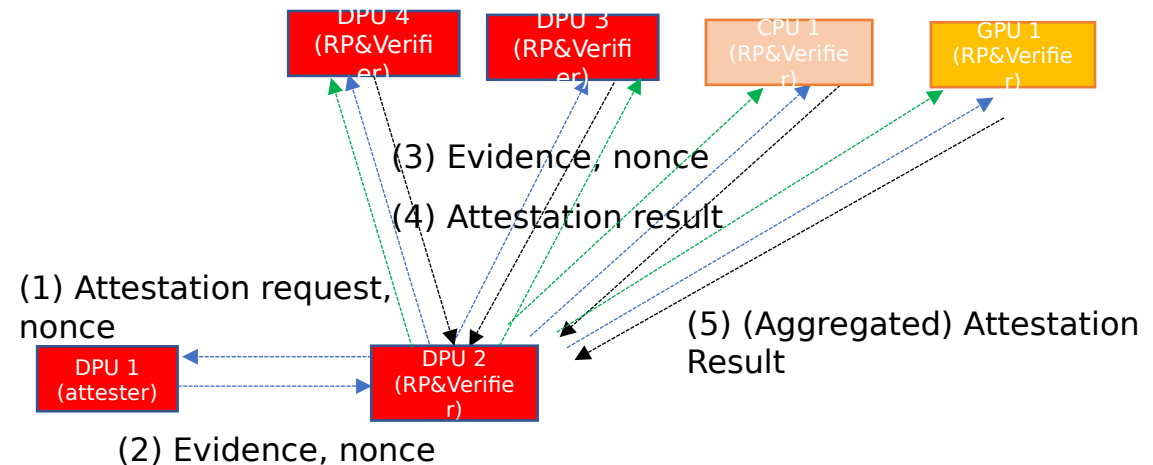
DPU 4 (RP&Verifier)

DPU 3 (RP&Verifier)

CPU 1 (RP&Verifier)

GPU 1 (RP&Verifier)

(3) Evidence, nonce

(4) Attestation result

(1) Attestation request, nonce

(5) (Aggregated) Attestation Result

DPU 1 (attester)

DPU 2 (RP&Verifier)

(2) Evidence, nonce